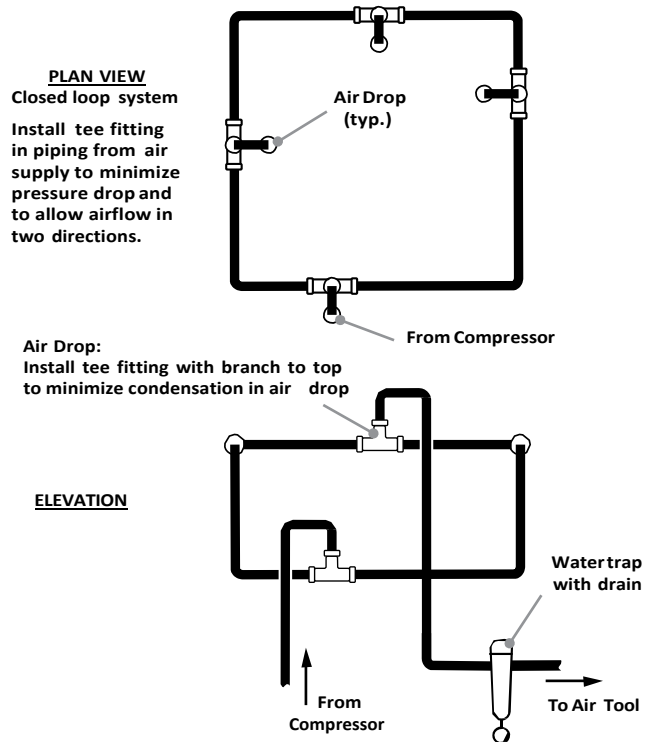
PLAN VIEW
Closed loop system

Install tee fitting in piping from air supply to minimize pressure drop and to allow airflow in two directions.

Air Drop (typ.)

From Compressor

Air Drop:
Install tee fitting with branch to top to minimize condensation in air drop

ELEVATION

Water trap with drain

From Compressor

To Air Tool